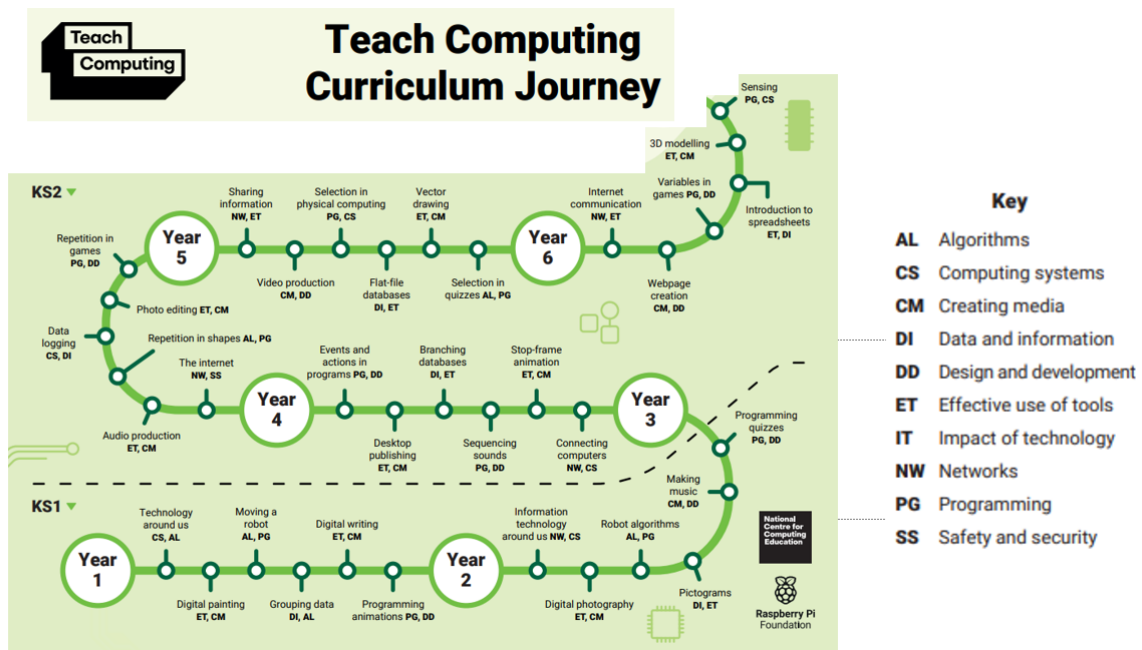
Teach Computing

Teach Computing Curriculum Journey

Sensing PG, CS

3D modelling ET, CM

Variables in games PG, DD

Introduction to spreadsheets ET, DI

Internet communication NW, ET

KS2

Repetition in games PG, DD

Year 5

Sharing information NW, ET

Video production CM, DD

Selection in physical computing PG, CS

Flat-file databases DI, ET

Vector drawing ET, CM

Selection in quizzes AL, PG

Year 6

Webpage creation CM, DD

Photo editing ET, CM

Data logging CS, DI

Repetition in shapes AL, PG

The internet NW, SS

Year 4

Events and actions in programs PG, DD

Desktop publishing ET, CM

Branching databases DI, ET

Sequencing sounds PG, DD

Stop-frame animation ET, CM

Connecting computers NW, CS

Year 3

Audio production ET, CM

Programming quizzes PG, DD

Making music CM, DD

KS1

Year 1

Technology around us CS, AL

Digital painting ET, CM

Moving a robot AL, PG

Grouping data DI, AL

Digital writing ET, CM

Programming animations PG, DD

Year 2

Information technology around us NW, CS

Digital photography ET, CM

Robot algorithms AL, PG

Pictograms DI, ET

National Centre for Computing Education

Raspberry Pi Foundation

Key

| | |
|---|---|
| AL | Algorithms |
| CS | Computing systems |
| CM | Creating media |
| DI | Data and information |
| DD | Design and development |
| ET | Effective use of tools |
| IT | Impact of technology |
| NW | Networks |
| PG | Programming |
| SS | Safety and security |